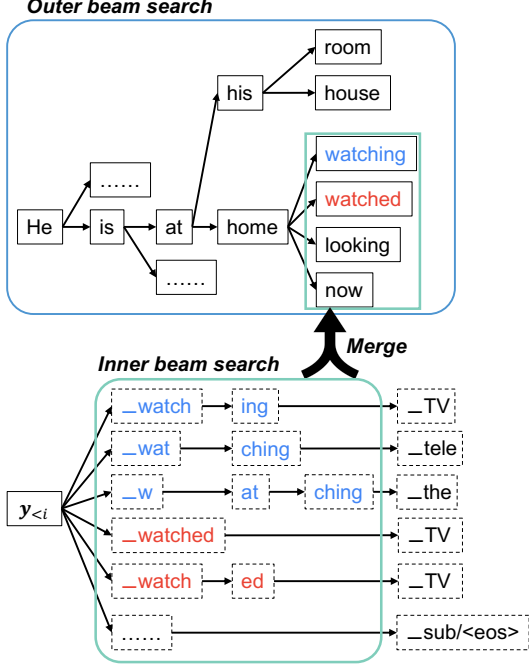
Outer beam search

room
his
house
watching
He
is
at
home
watched
looking
now
......
......

Merge

Inner beam search

_watch
ing
_TV
_wat
ching
_tele
$y_{<i}$
_w
at
ching
_the
_watched
_TV
_watch
ed
_TV
......
_sub/<eos>